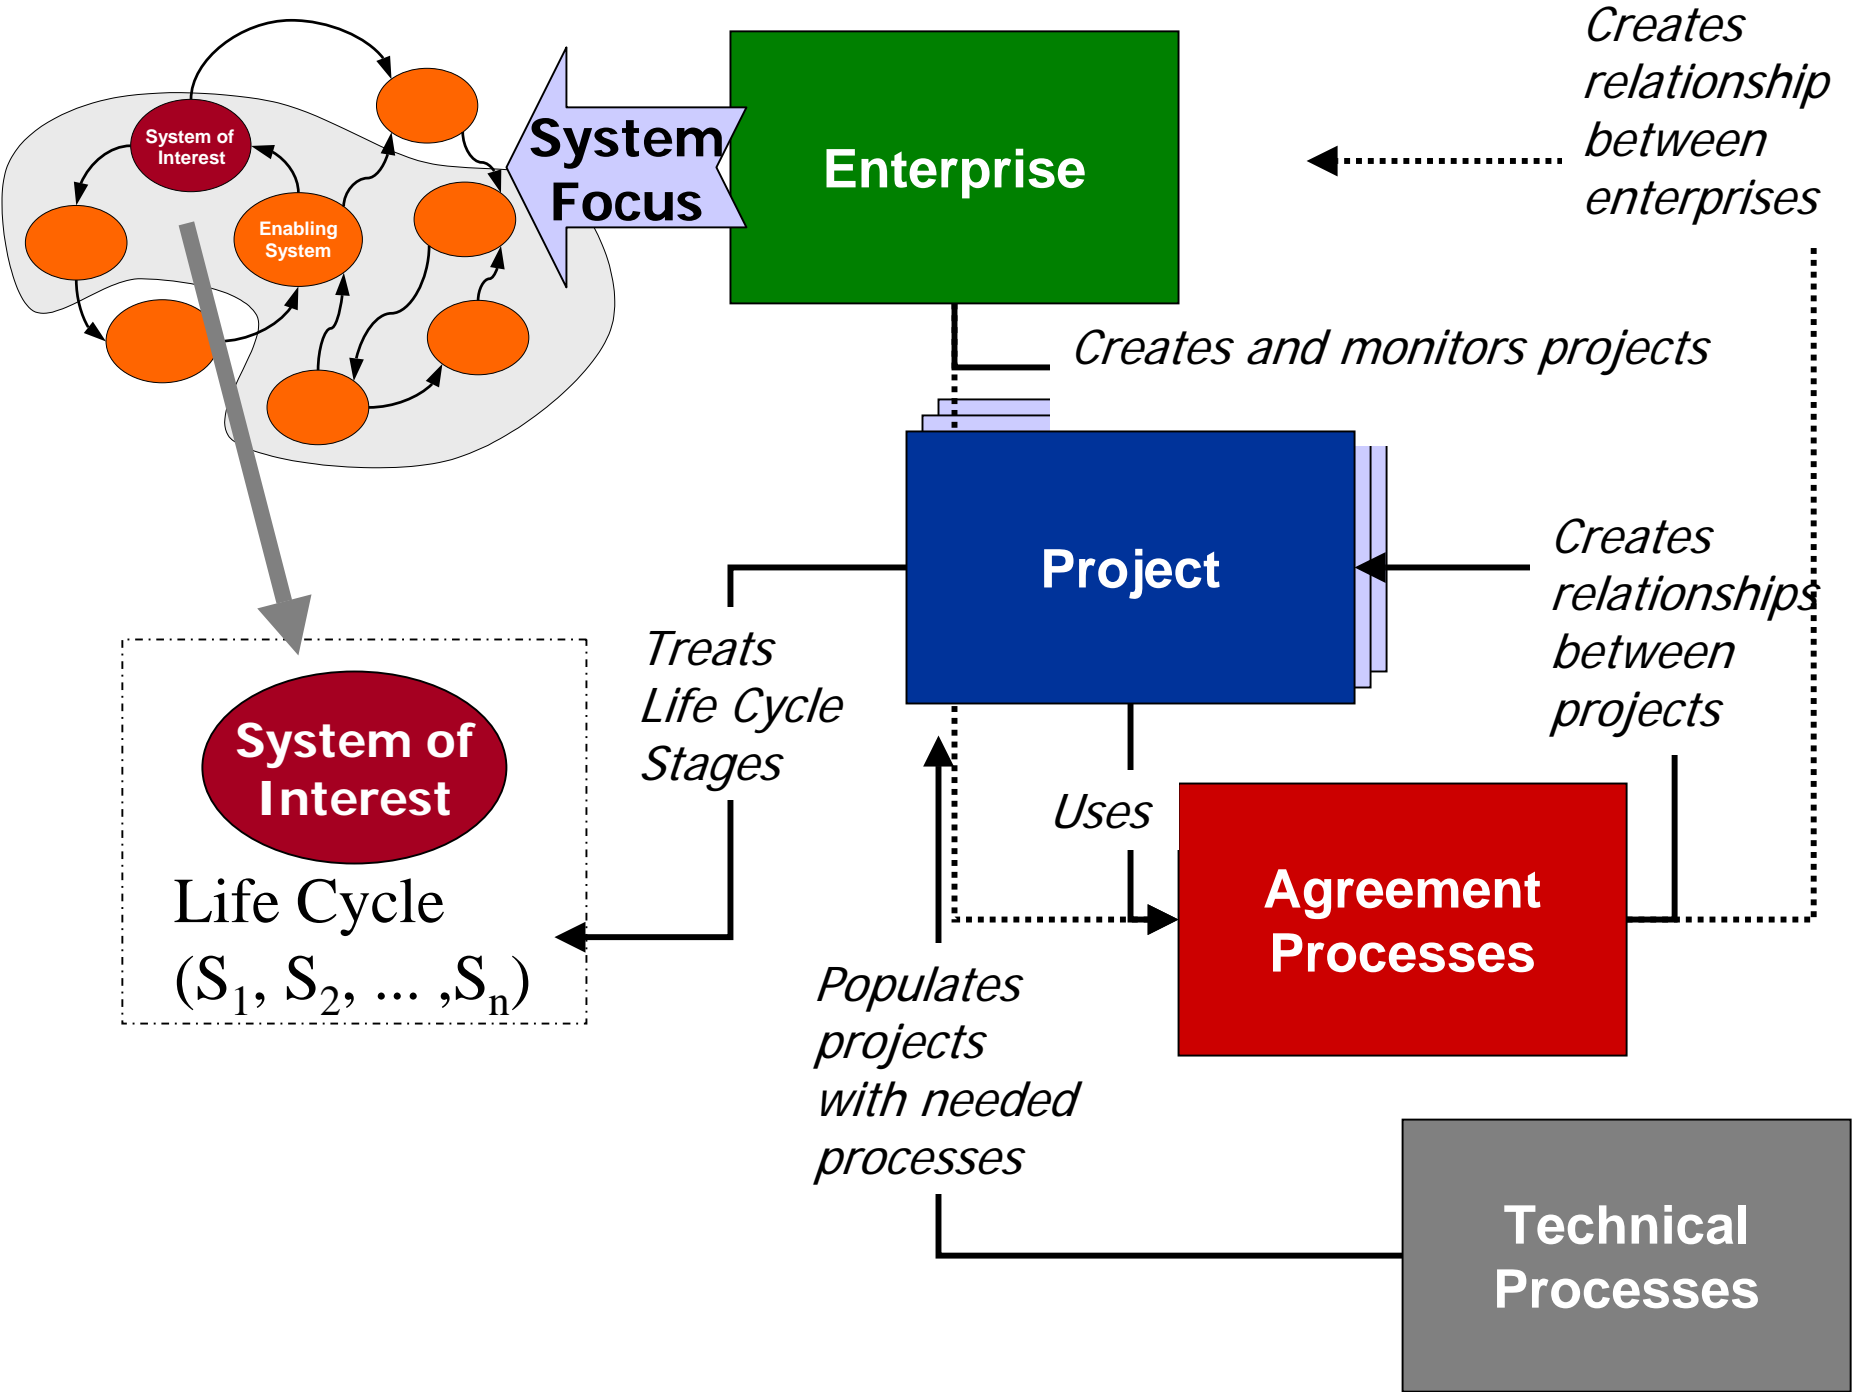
System of Interest

Enabling System

System Focus

Enterprise

Creates relationship between enterprises

Creates and monitors projects

Project

Creates relationships between projects

Treats Life Cycle Stages

System of Interest

Life Cycle $(S_1, S_2, \ldots, S_n)$

Uses

Agreement Processes

Populates projects with needed processes

Technical Processes